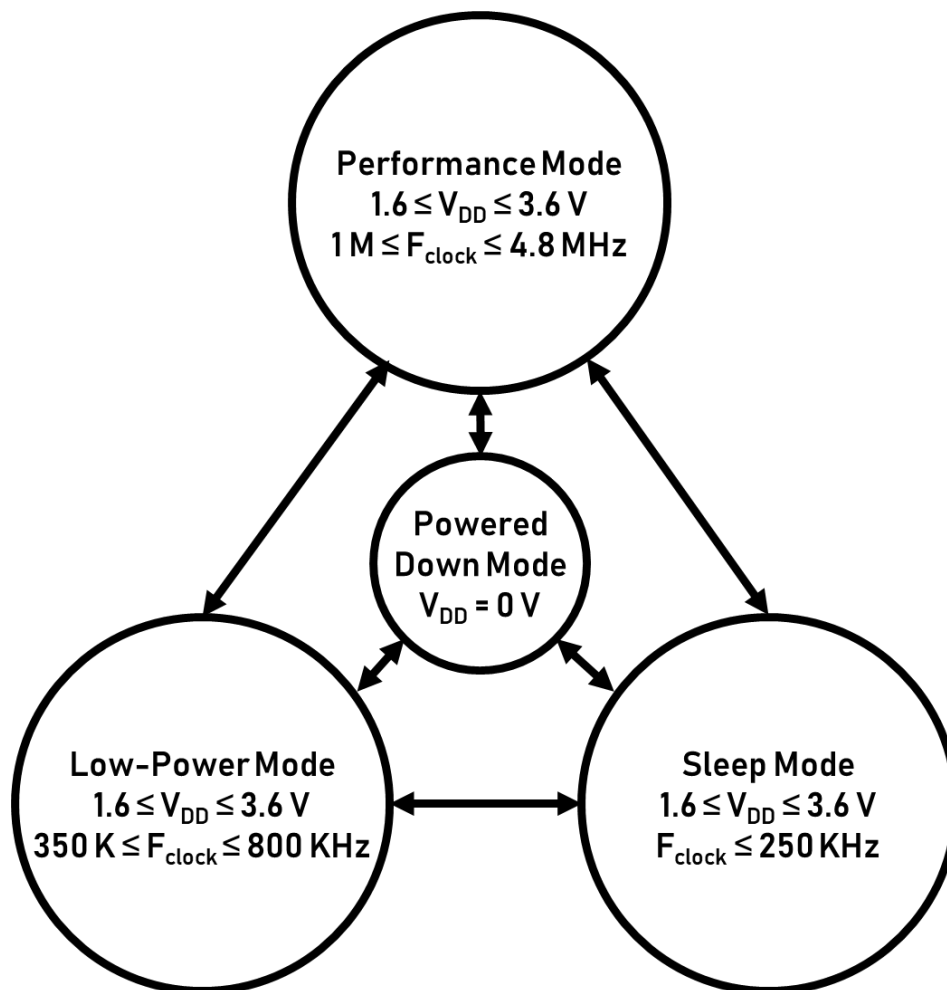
Performance Mode
$1.6 \leq V_{DD} \leq 3.6$ V
$1$ M $\leq F_{clock} \leq 4.8$ MHz

Powered Down Mode
$V_{DD} = 0$ V

Low-Power Mode
$1.6 \leq V_{DD} \leq 3.6$ V
$350$ K $\leq F_{clock} \leq 800$ KHz

Sleep Mode
$1.6 \leq V_{DD} \leq 3.6$ V
$F_{clock} \leq 250$ KHz